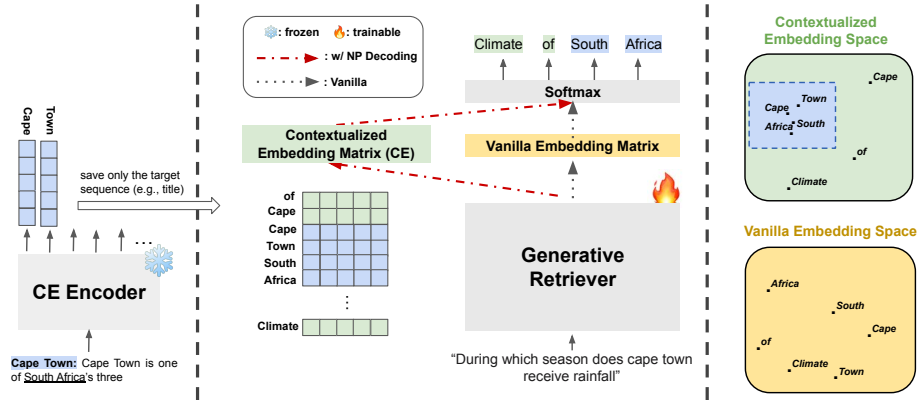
Cape Town

save only the target sequence (e.g., title)

CE Encoder

Cape Town: Cape Town is one of South Africa's three

: frozen : trainable
: w/ NP Decoding
: Vanilla

Contextualized Embedding Matrix (CE)

of
Cape
Cape
Town
South
Africa
⋮
Climate

Climate of South Africa

Softmax

Vanilla Embedding Matrix

Generative Retriever

"During which season does cape town receive rainfall"

Contextualized Embedding Space

Cape
Cape Town
Africa South
of
Climate

Vanilla Embedding Space

Africa
South
Cape
of
Climate
Town